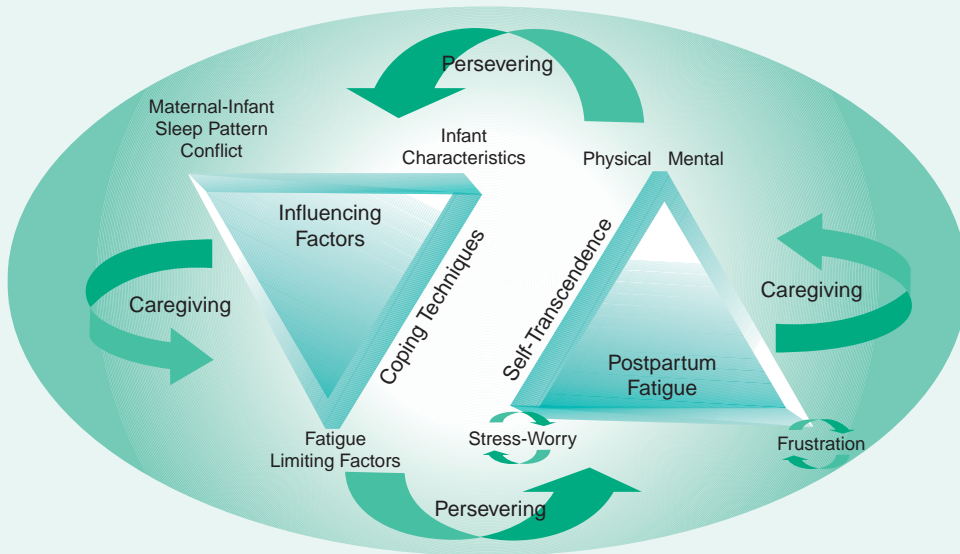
Persevering

Maternal-Infant Sleep Pattern Conflict

Infant Characteristics

Physical Mental

Influencing Factors

Coping Techniques

Self-Transcendence

Caregiving

Caregiving

Postpartum Fatigue

Fatigue Limiting Factors

Stress-Worry

Frustration

Persevering